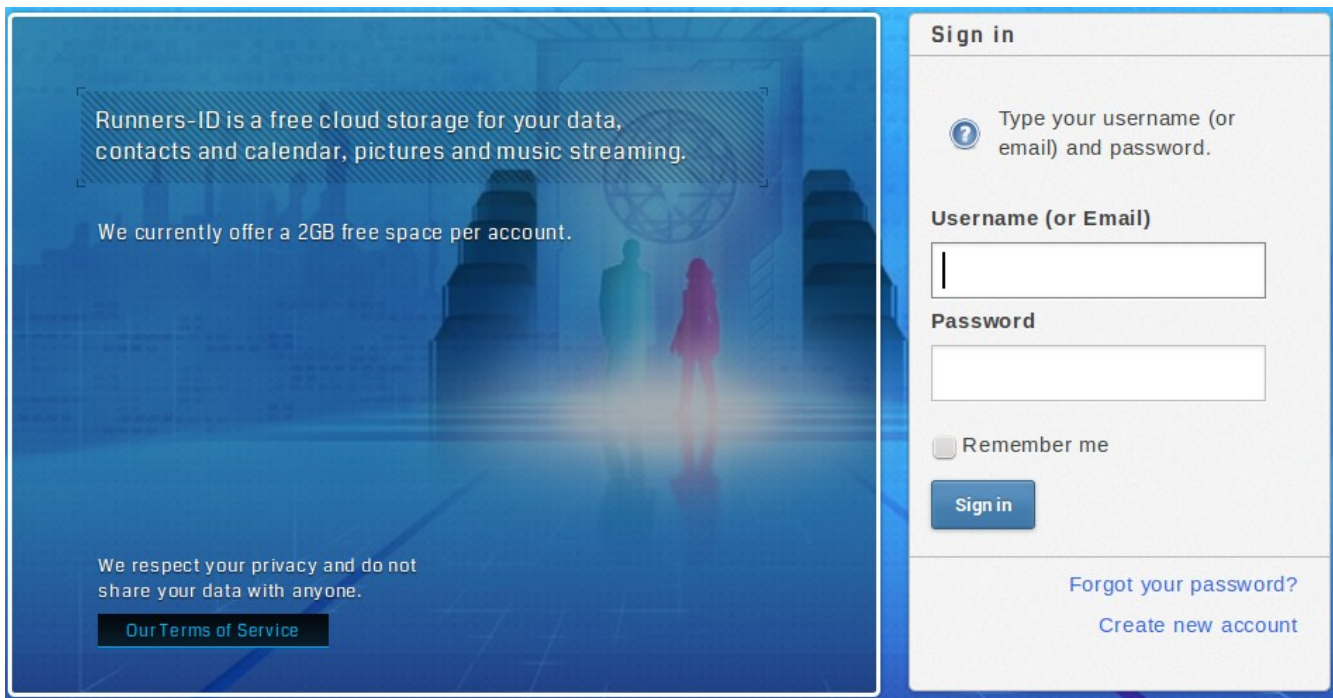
Runners-ID is a free cloud storage for your data, contacts and calendar, pictures and music streaming.

We currently offer a 2GB free space per account.

We respect your privacy and do not share your data with anyone.

Our Terms of Service

Sign in

Type your username (or email) and password.

Username (or Email)

Password

Remember me

Sign in

Forgot your password?

Create new account